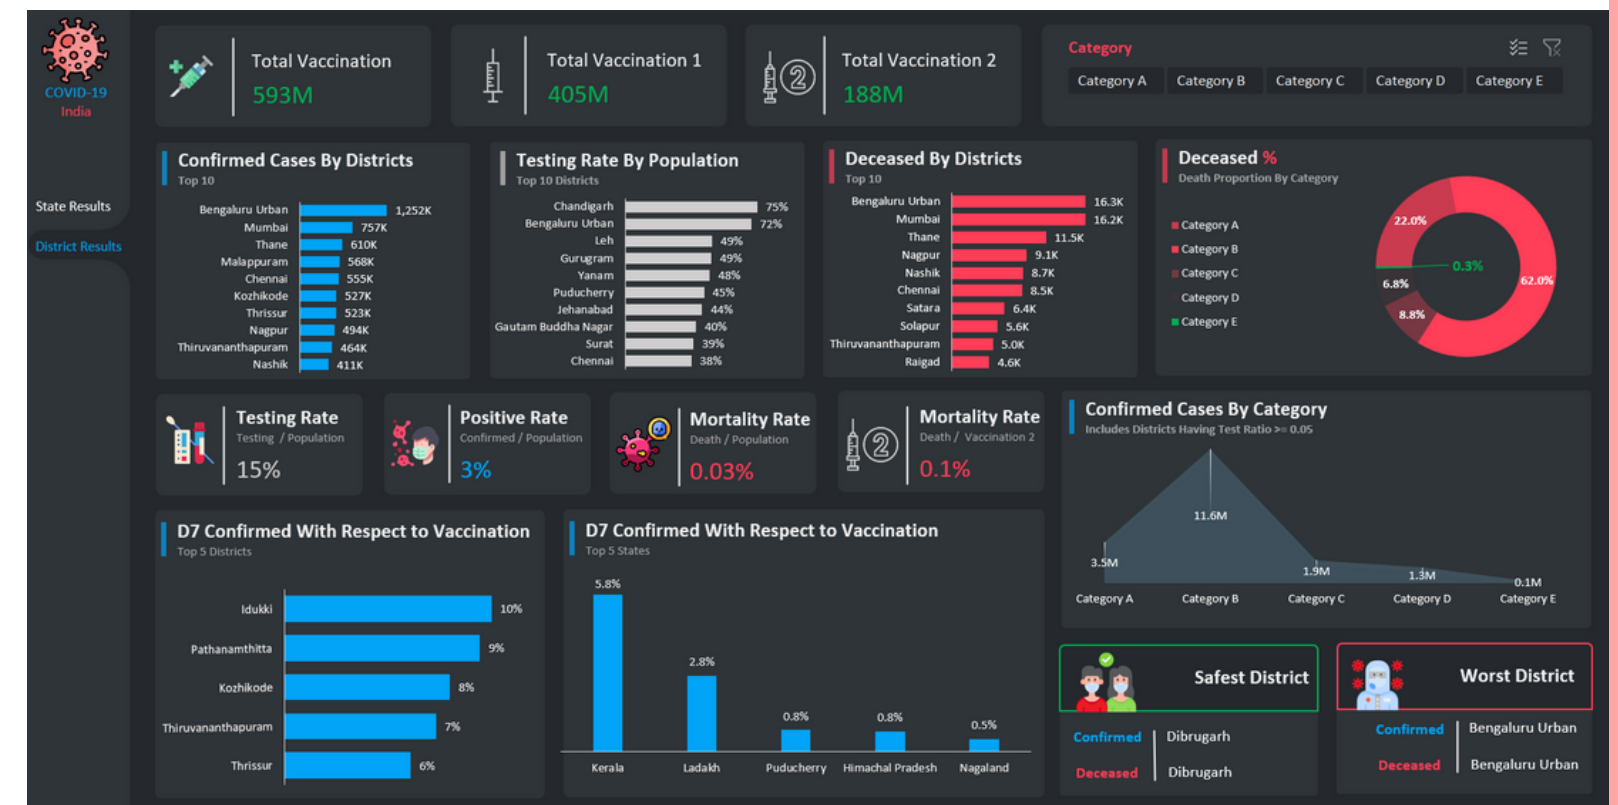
COVID-19
India

State Results
District Results

Total Vaccination
593M

Total Vaccination 1
405M

Total Vaccination 2
188M

Category
Category A Category B Category C Category D Category E

Confirmed Cases By Districts
Top 10

| District | Cases |
|---|---|
| Bengaluru Urban | 1,252K |
| Mumbai | 757K |
| Thane | 610K |
| Malappuram | 568K |
| Chennai | 555K |
| Kozhikode | 527K |
| Thrissur | 523K |
| Nagpur | 494K |
| Thiruvananthapuram | 464K |
| Nashik | 411K |

Testing Rate By Population
Top 10 Districts

| District | Rate |
|---|---|
| Chandigarh | 75% |
| Bengaluru Urban | 72% |
| Leh | 49% |
| Gurugram | 49% |
| Yanam | 48% |
| Puducherry | 45% |
| Jehanabad | 44% |
| Gautam Buddha Nagar | 40% |
| Surat | 39% |
| Chennai | 38% |

Deceased By Districts
Top 10

| District | Deceased |
|---|---|
| Bengaluru Urban | 16.3K |
| Mumbai | 16.2K |
| Thane | 11.5K |
| Nagpur | 9.1K |
| Nashik | 8.7K |
| Chennai | 8.5K |
| Satara | 6.4K |
| Solapur | 5.6K |
| Thiruvananthapuram | 5.0K |
| Raigad | 4.6K |

Deceased %
Death Proportion By Category

Category A
Category B
Category C
Category D
Category E

22.0%
0.3%
6.8%
62.0%
8.8%

Testing Rate
Testing / Population
15%

Positive Rate
Confirmed / Population
3%

Mortality Rate
Death / Population
0.03%

Mortality Rate
Death / Vaccination 2
0.1%

Confirmed Cases By Category
Includes Districts Having Test Ratio >= 0.05

11.6M
3.5M
1.9M
1.3M
0.1M
Category A Category B Category C Category D Category E

D7 Confirmed With Respect to Vaccination
Top 5 Districts

| District | % |
|---|---|
| Idukki | 10% |
| Pathanamthitta | 9% |
| Kozhikode | 8% |
| Thiruvananthapuram | 7% |
| Thrissur | 6% |

D7 Confirmed With Respect to Vaccination
Top 5 States

| State | % |
|---|---|
| Kerala | 5.8% |
| Ladakh | 2.8% |
| Puducherry | 0.8% |
| Himachal Pradesh | 0.8% |
| Nagaland | 0.5% |

Safest District
Confirmed Dibrugarh
Deceased Dibrugarh

Worst District
Confirmed Bengaluru Urban
Deceased Bengaluru Urban